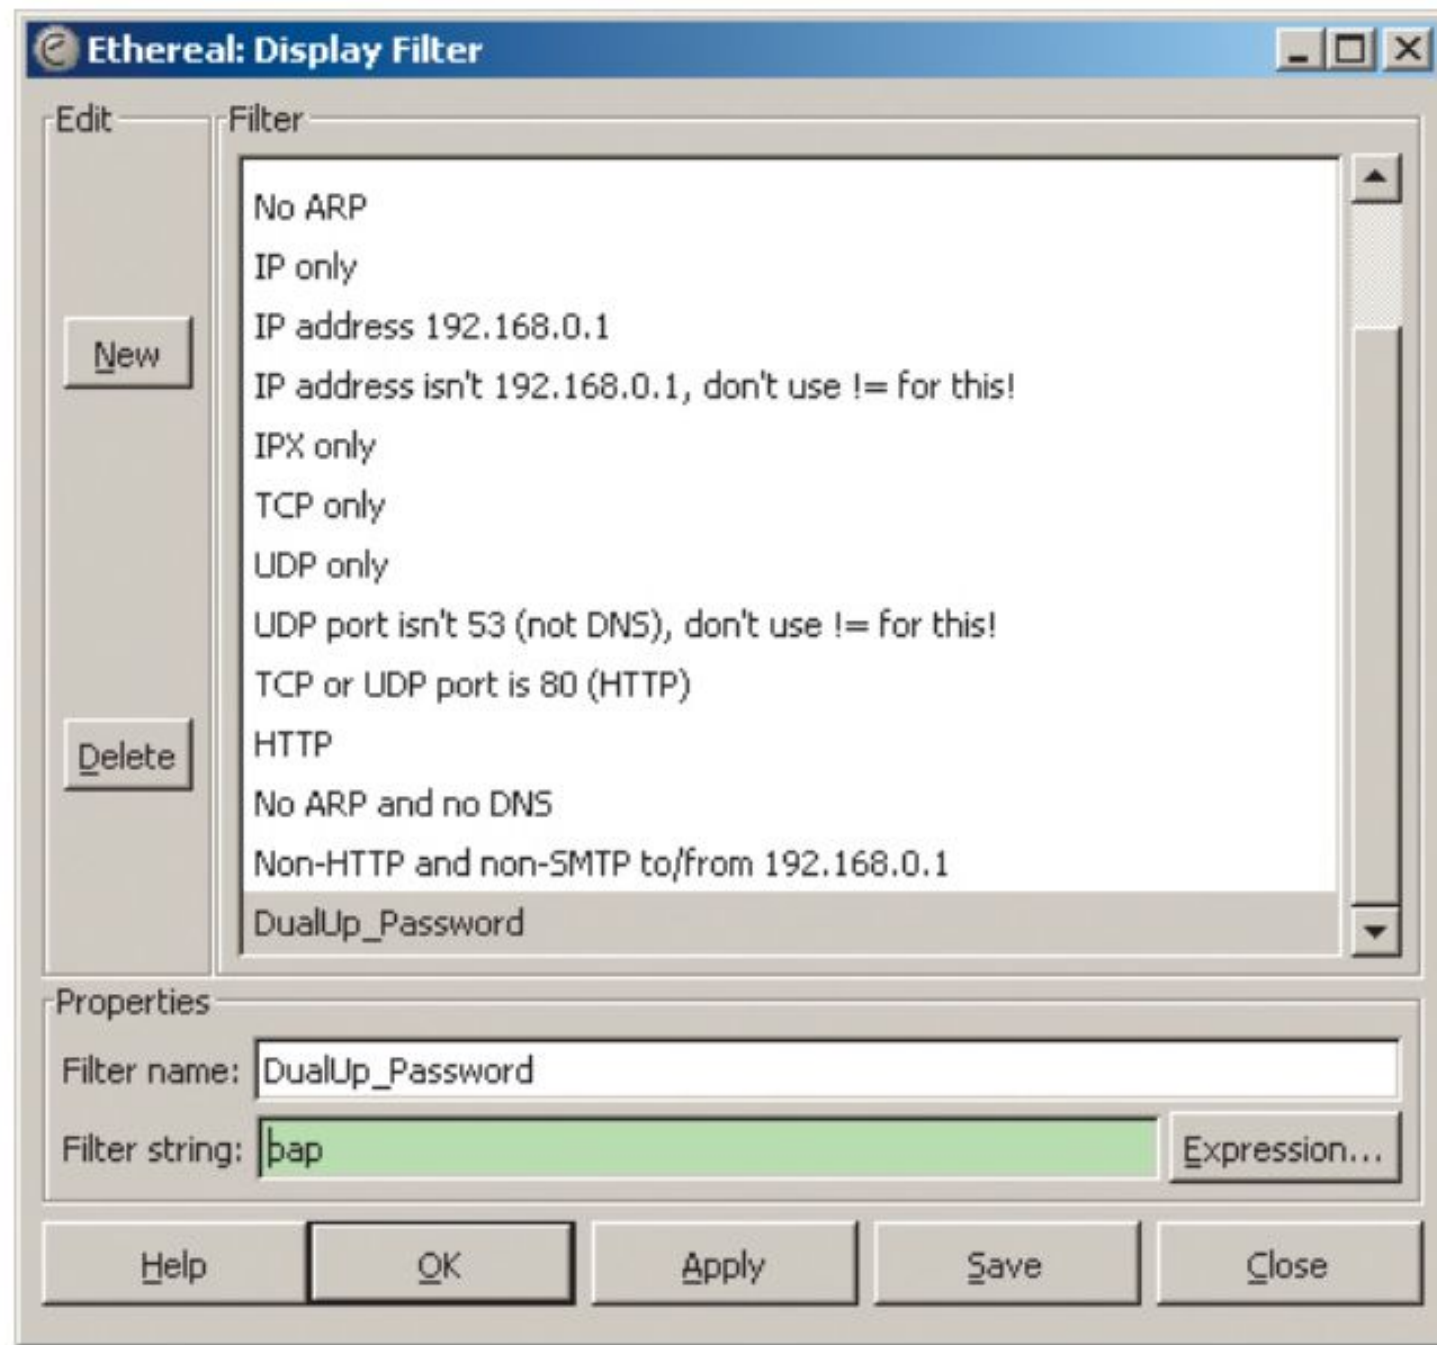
Ethereal: Display Filter

Edit

New

Delete

Filter

No ARP
IP only
IP address 192.168.0.1
IP address isn't 192.168.0.1, don't use != for this!
IPX only
TCP only
UDP only
UDP port isn't 53 (not DNS), don't use != for this!
TCP or UDP port is 80 (HTTP)
HTTP
No ARP and no DNS
Non-HTTP and non-SMTP to/from 192.168.0.1
DualUp_Password

Properties

Filter name: DualUp_Password

Filter string: pap

Expression...

Help OK Apply Save Close